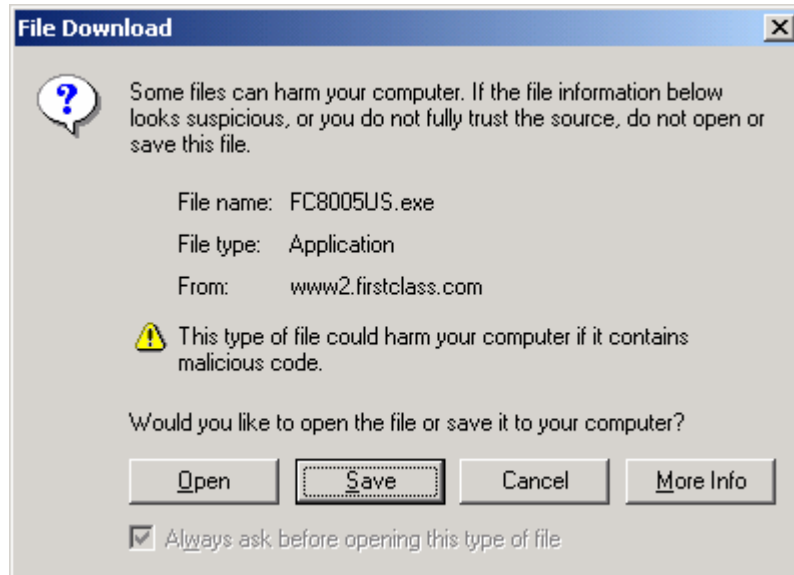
File Download

Some files can harm your computer. If the file information below looks suspicious, or you do not fully trust the source, do not open or save this file.

File name: FC8005US.exe

File type: Application

From: www2.firstclass.com

This type of file could harm your computer if it contains malicious code.

Would you like to open the file or save it to your computer?

Open Save Cancel More Info

Always ask before opening this type of file